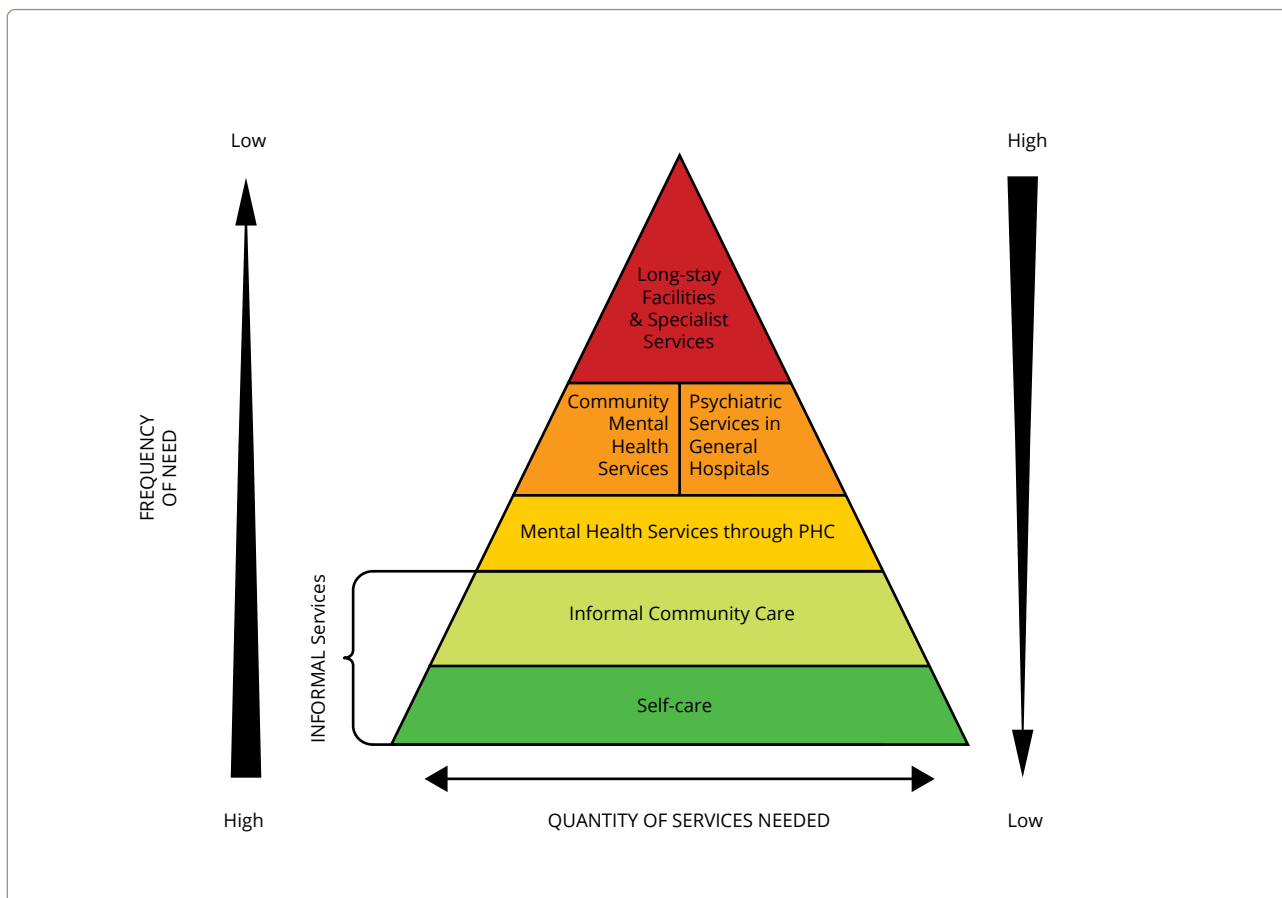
Low

High

FREQUENCY OF NEED

Long-stay Facilities & Specialist Services

Community Mental Health Services

Psychiatric Services in General Hospitals

Mental Health Services through PHC

INFORMAL Services

Informal Community Care

Self-care

High

QUANTITY OF SERVICES NEEDED

Low